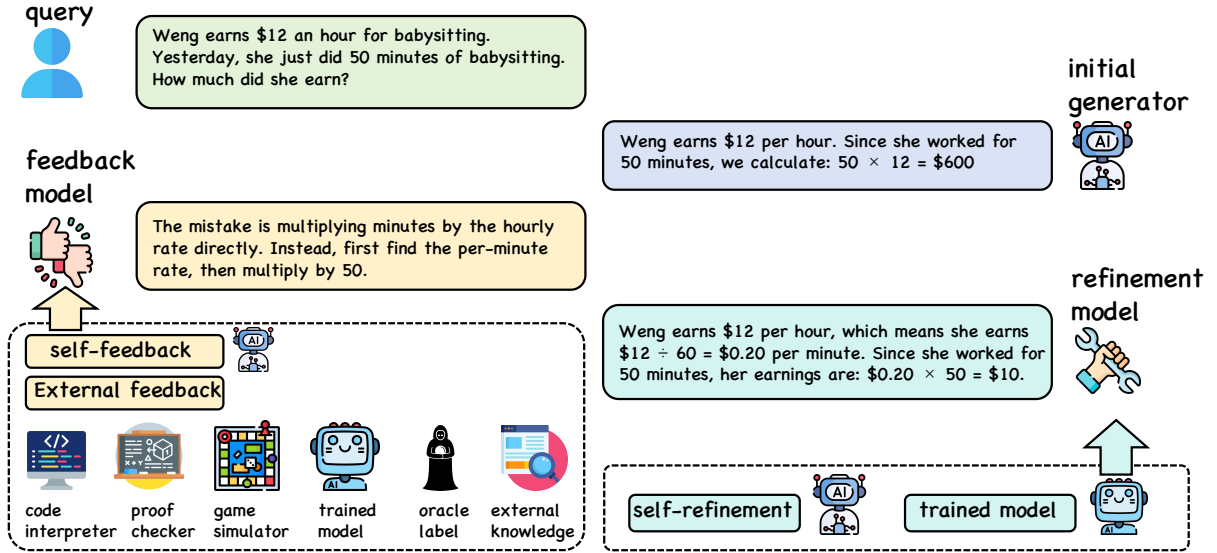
query

Weng earns $12 an hour for babysitting. Yesterday, she just did 50 minutes of babysitting. How much did she earn?

initial generator

Weng earns $12 per hour. Since she worked for 50 minutes, we calculate: $50 \times 12 = \$600$

feedback model

The mistake is multiplying minutes by the hourly rate directly. Instead, first find the per-minute rate, then multiply by 50.

refinement model

Weng earns $12 per hour, which means she earns $\$12 \div 60 = \$0.20$ per minute. Since she worked for 50 minutes, her earnings are: $\$0.20 \times 50 = \$10$.

self-feedback

External feedback

AI

code interpreter

proof checker

game simulator

trained model

oracle label

external knowledge

self-refinement

AI

trained model

AI